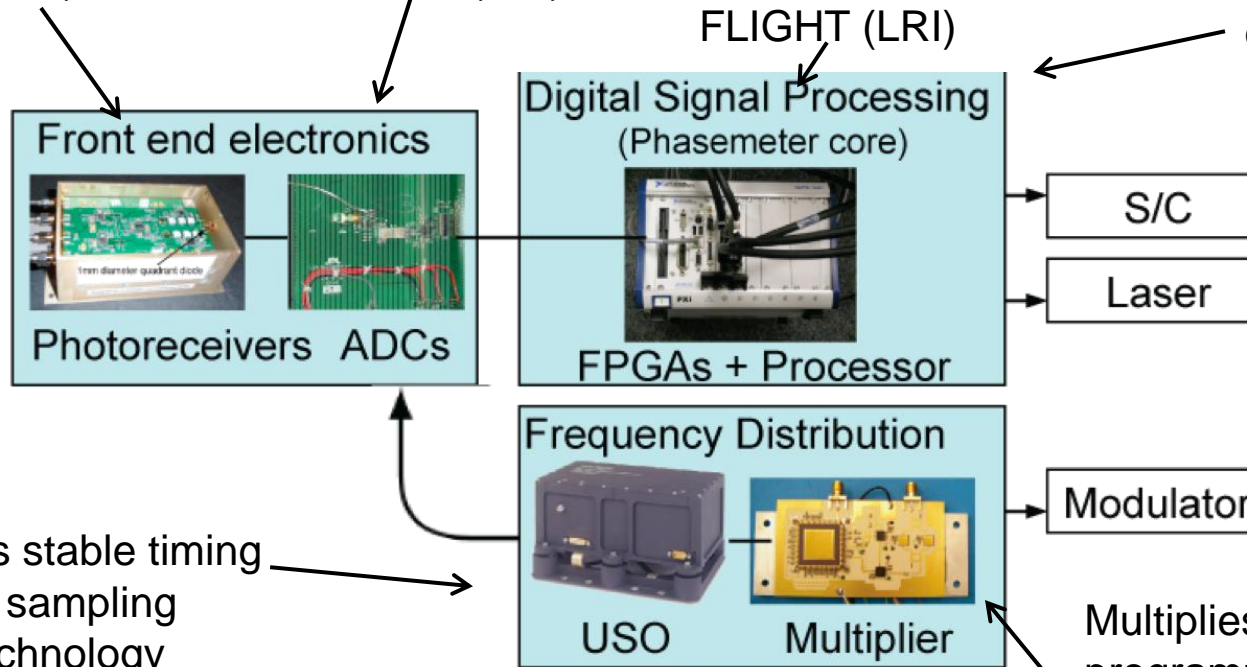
FLIGHT (LRI)

Front end electronics

1mm diameter quadrant diode

Photoreceivers ADCs

Digital Signal Processing
(Phasemeter core)

PXI

FPGAs + Processor

S/C

Laser

Frequency Distribution

USO Multiplier

Modulator

s stable timing
sampling
chnology

Multiplies
programm